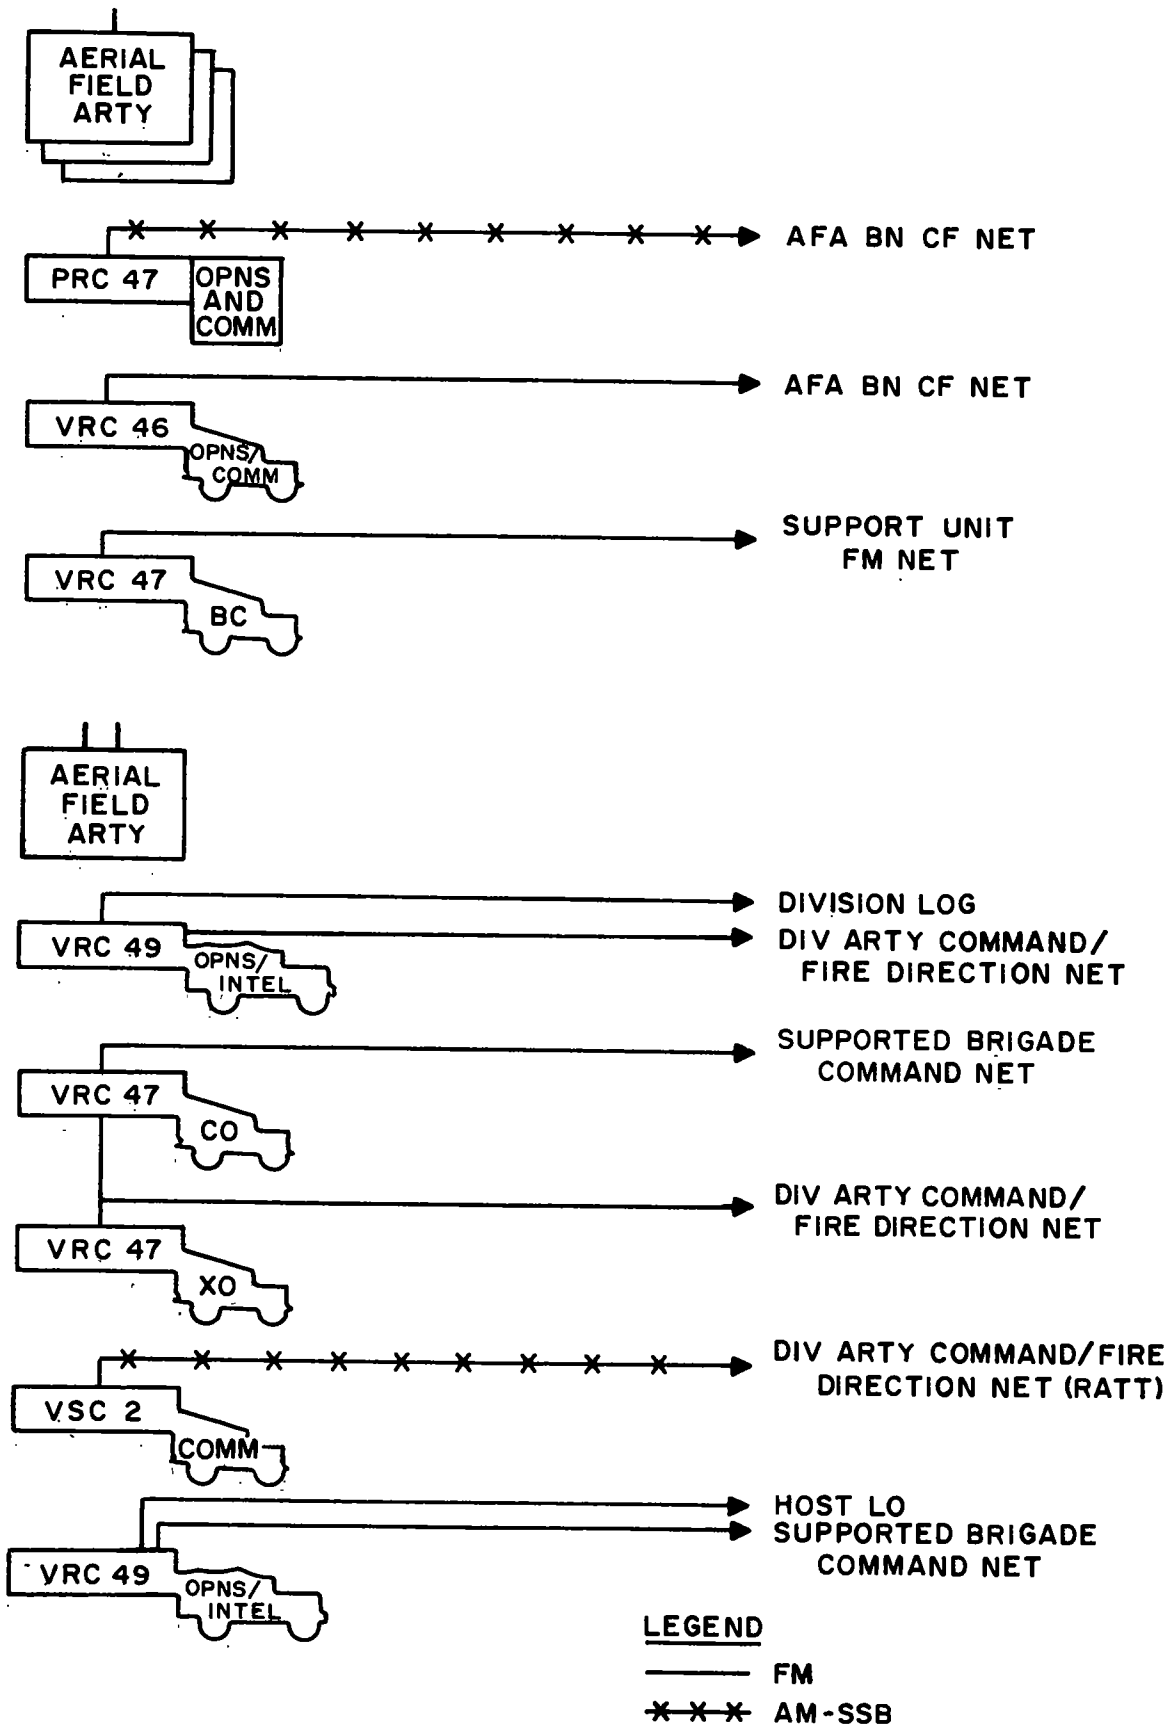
AERIAL
FIELD
ARTY

PRC 47
OPNS
AND
COMM
AFA BN CF NET

VRC 46
OPNS/
COMM
AFA BN CF NET

VRC 47
BC
SUPPORT UNIT
FM NET

AERIAL
FIELD
ARTY

VRC 49
OPNS/
INTEL
DIVISION LOG
DIV ARTY COMMAND/
FIRE DIRECTION NET

VRC 47
CO
SUPPORTED BRIGADE
COMMAND NET

VRC 47
XO
DIV ARTY COMMAND/
FIRE DIRECTION NET

VSC 2
COMM
DIV ARTY COMMAND/FIRE
DIRECTION NET (RATT)

VRC 49
OPNS/
INTEL
HOST LO
SUPPORTED BRIGADE
COMMAND NET

LEGEND
FM
AM-SSB